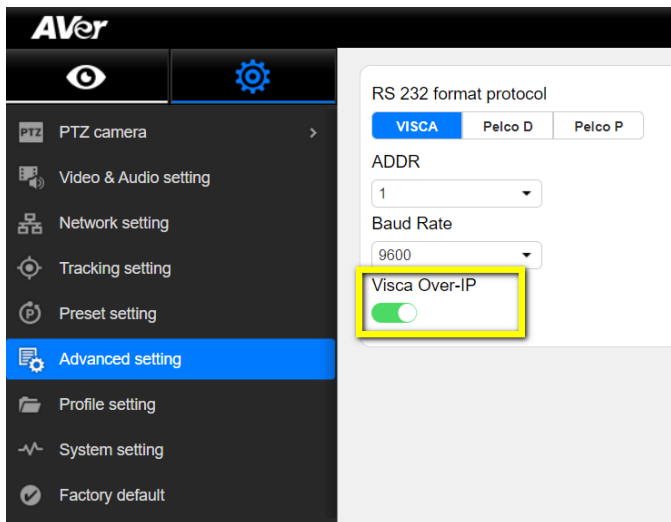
AVer

PTZ PTZ camera >

Video & Audio setting

Network setting

Tracking setting

Preset setting

Advanced setting

Profile setting

System setting

Factory default

RS 232 format protocol

VISCA | Pelco D | Pelco P

ADDR

1

Baud Rate

9600

Visca Over-IP